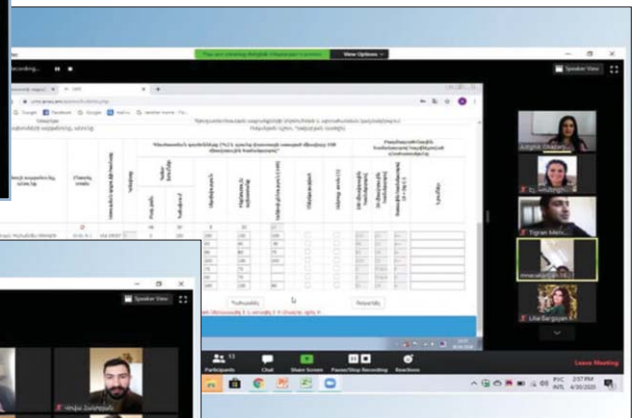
You are viewing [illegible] screen

View Options

Recording...

Speaker View

Speaker View

Tigran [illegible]

Lilia Sargsyan

Participants

Chat

Share Screen

Pause/Stop Recording

Reactions

Leave Meeting

2:57 PM

4/30/2020